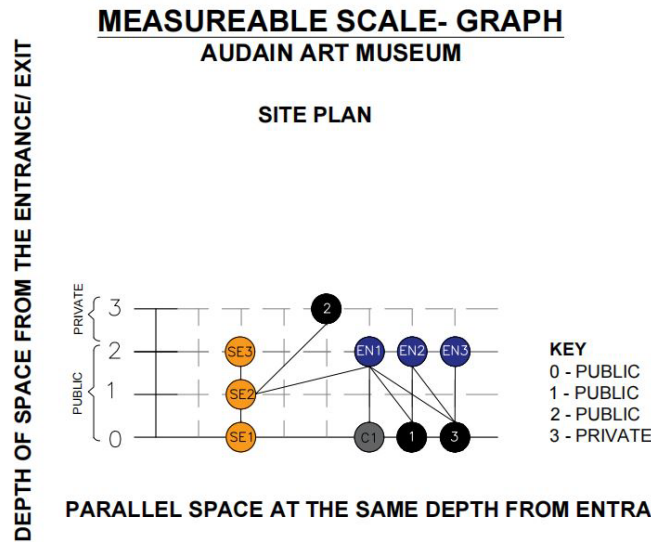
MEASUREABLE SCALE- GRAPH
AUDAIN ART MUSEUM

SITE PLAN

DEPTH OF SPACE FROM THE ENTRANCE/ EXIT

PRIVATE
PUBLIC
3
2
1
0

2
SE3
EN1
EN2
EN3
SE2
SE1
C1
1
3

KEY
0 - PUBLIC
1 - PUBLIC
2 - PUBLIC
3 - PRIVATE

PARALLEL SPACE AT THE SAME DEPTH FROM ENTRA